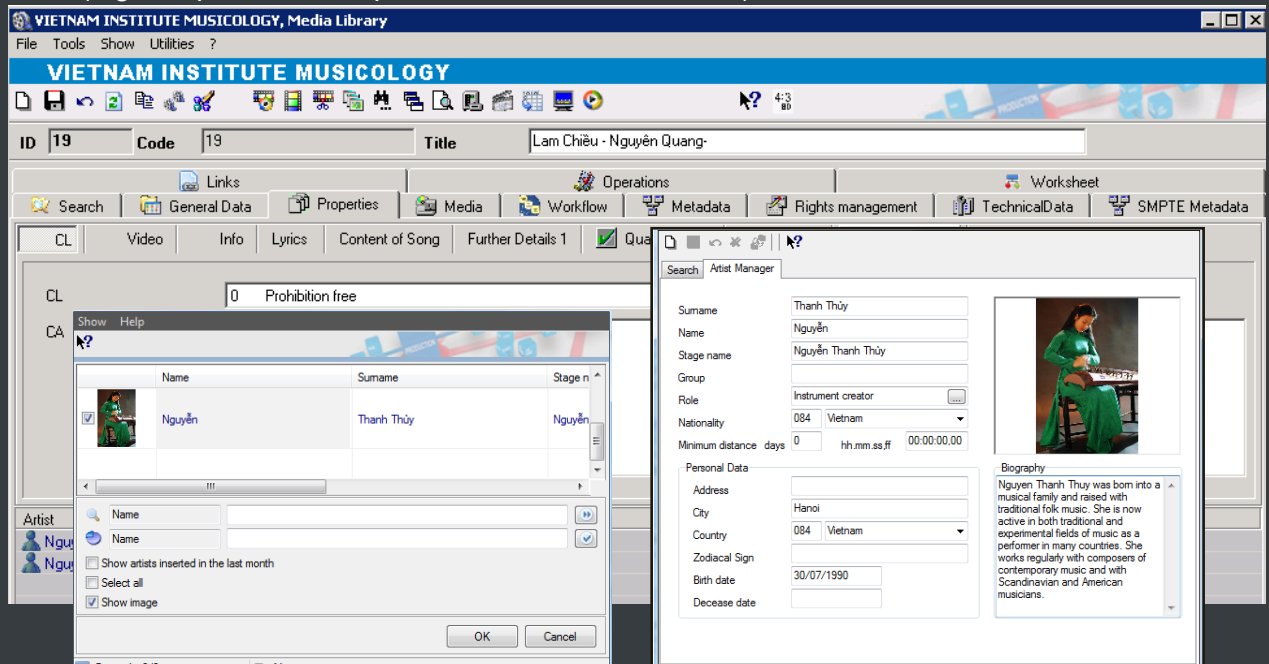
VIETNAM INSTITUTE MUSICOLOGY, Media Library

File Tools Show Utilities ?

VIETNAM INSTITUTE MUSICOLOGY

ID 19 Code 19 Title Lam Chiều - Nguyên Quang-

Links | Operations | Worksheet

Search | General Data | Properties | Media | Workflow | Metadata | Rights management | TechnicalData | SMPTE Metadata

CL | Video | Info | Lyrics | Content of Song | Further Details 1 | Qua

CL 0 Prohibition free

CA

Artist

Nguy

Nguy

Show Help

| | Name | Surname | Stage n |
|---|---|---|---|
| ☑ | Nguyễn | Thanh Thủy | Nguyễ |

Name

Name

Show artists inserted in the last month

Select all

Show image

OK Cancel

Search | Artist Manager

Surname Thanh Thủy

Name Nguyễn

Stage name Nguyễn Thanh Thủy

Group

Role Instrument creator ...

Nationality 084 Vietnam

Minimum distance days 0 hh.mm.ss.ff 00:00:00,00

Personal Data

Address

City Hanoi

Country 084 Vietnam

Zodiacal Sign

Birth date 30/07/1990

Decease date

Biography

Nguyen Thanh Thuy was born into a musical family and raised with traditional folk music. She is now active in both traditional and experimental fields of music as a performer in many countries. She works regularly with composers of contemporary music and with Scandinavian and American musicians.